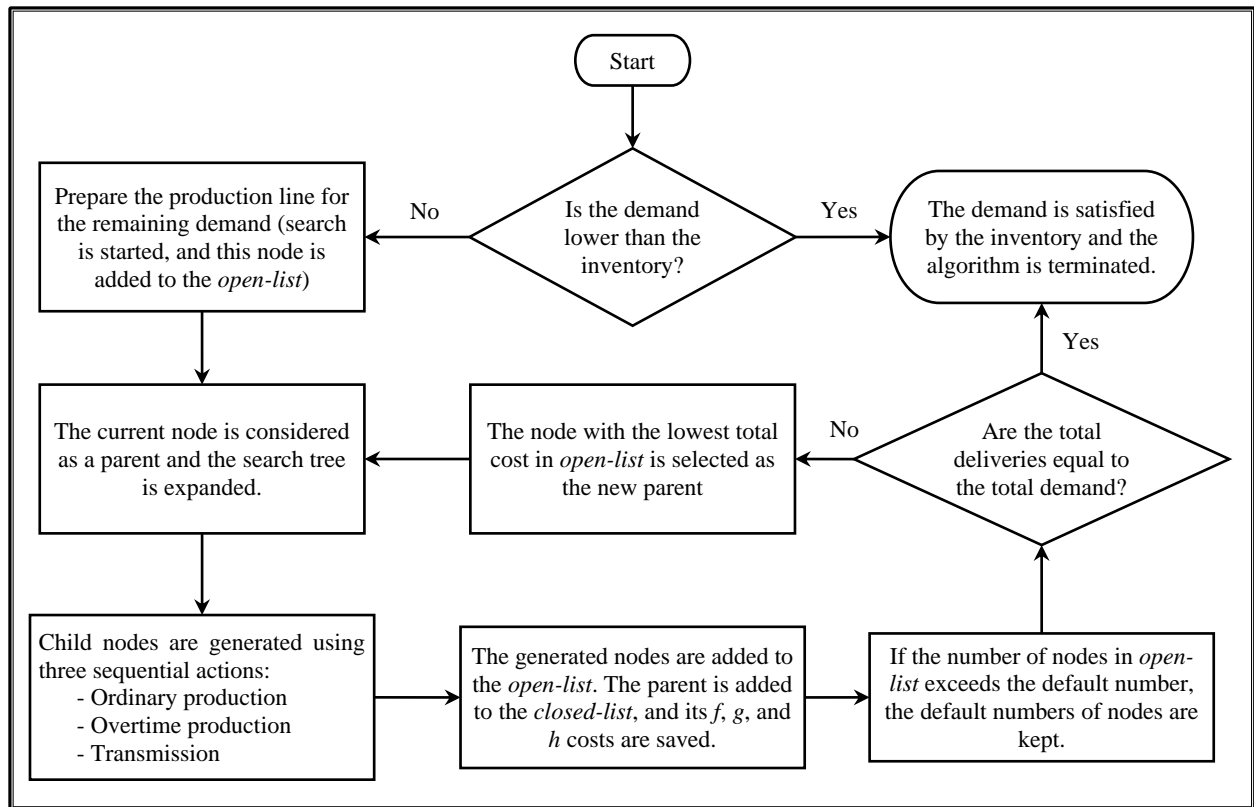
Start

Is the demand lower than the inventory?

No

Prepare the production line for the remaining demand (search is started, and this node is added to the open-list)

Yes

The demand is satisfied by the inventory and the algorithm is terminated.

The current node is considered as a parent and the search tree is expanded.

The node with the lowest total cost in open-list is selected as the new parent

No

Are the total deliveries equal to the total demand?

Yes

Child nodes are generated using three sequential actions:
- Ordinary production
- Overtime production
- Transmission

The generated nodes are added to the open-list. The parent is added to the closed-list, and its f, g, and h costs are saved.

If the number of nodes in open-list exceeds the default number, the default numbers of nodes are kept.